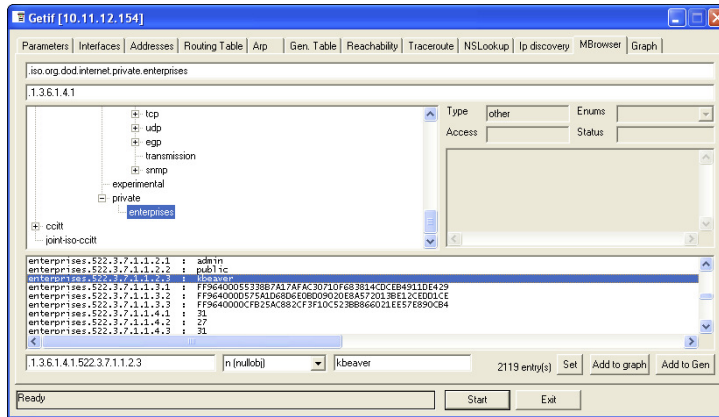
Getif [10.11.12.154]

Parameters | Interfaces | Addresses | Routing Table | Arp | Gen. Table | Reachability | Traceroute | NSLookup | Ip discovery | MBrowser | Graph

.iso.org.dod.internet.private.enterprises

.1.3.6.1.4.1

tcp
udp
egp
transmission
snmp
experimental
private
enterprises
ccitt
joint-iso-ccitt

Type other
Enums
Access
Status

enterprises.522.3.7.1.1.2.1 : admin
enterprises.522.3.7.1.1.2.2 : public
enterprises.522.3.7.1.1.2.3 : kbeaver
enterprises.522.3.7.1.1.3.1 : FF96400055338B7A17AFAC30710F683814CDCEB4911DE429
enterprises.522.3.7.1.1.3.2 : FF964000D575A1D68D6E0BD09020E8A572013BE12CEDD1CE
enterprises.522.3.7.1.1.3.3 : FF9640000CFB25AC882CF3F10C523BB866021EE57E890CB4
enterprises.522.3.7.1.1.4.1 : 31
enterprises.522.3.7.1.1.4.2 : 27
enterprises.522.3.7.1.1.4.3 : 31

.1.3.6.1.4.1.522.3.7.1.1.2.3
n (nullobj)
kbeaver
2119 entry(s)
Set
Add to graph
Add to Gen

Ready
Start
Exit